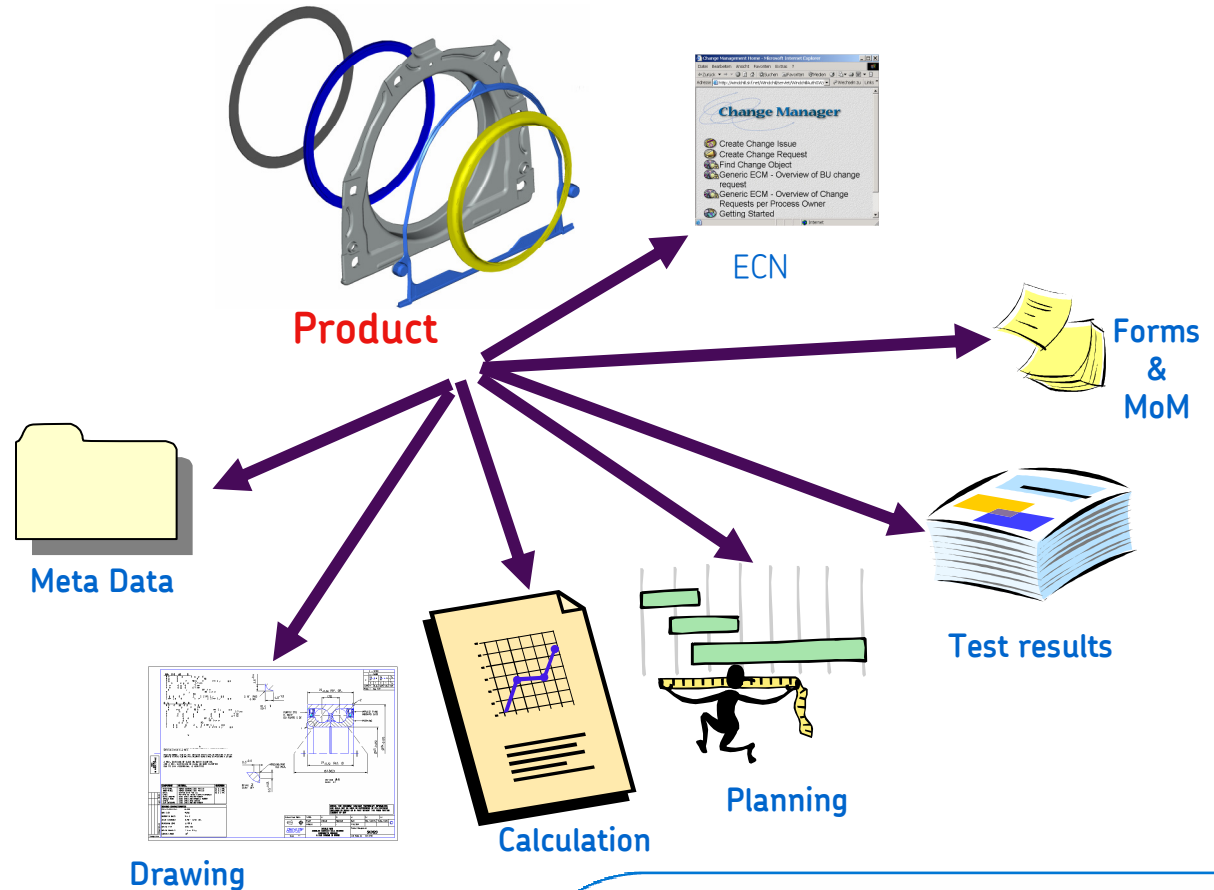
Product

Change Management Home - Microsoft Internet Explorer

Change Manager

Create Change Issue
Create Change Request
Find Change Object
Generic ECM - Overview of BU change request
Generic ECM - Overview of Change Requests per Process Owner
Getting Started

ECN

Forms & MoM

Meta Data

Test results

Planning

Calculation

Drawing